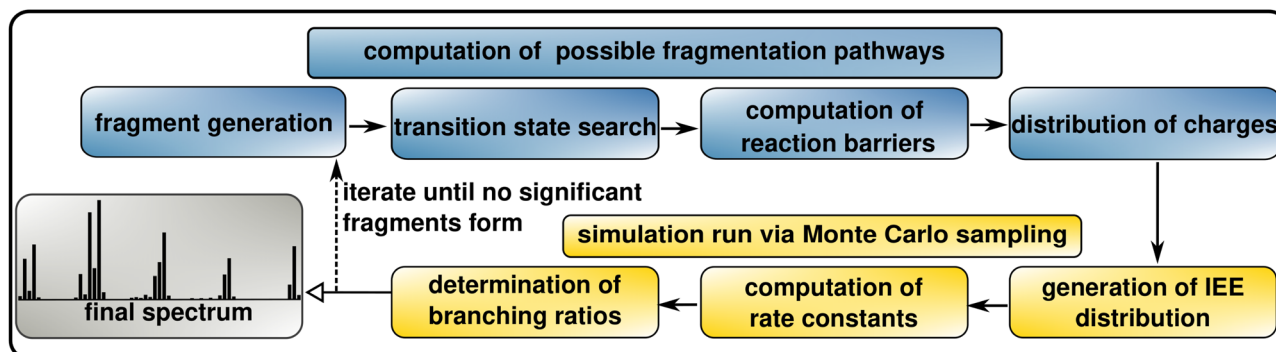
computation of possible fragmentation pathways

fragment generation

transition state search

computation of reaction barriers

distribution of charges

iterate until no significant fragments form

simulation run via Monte Carlo sampling

final spectrum

determination of branching ratios

computation of rate constants

generation of IEE distribution